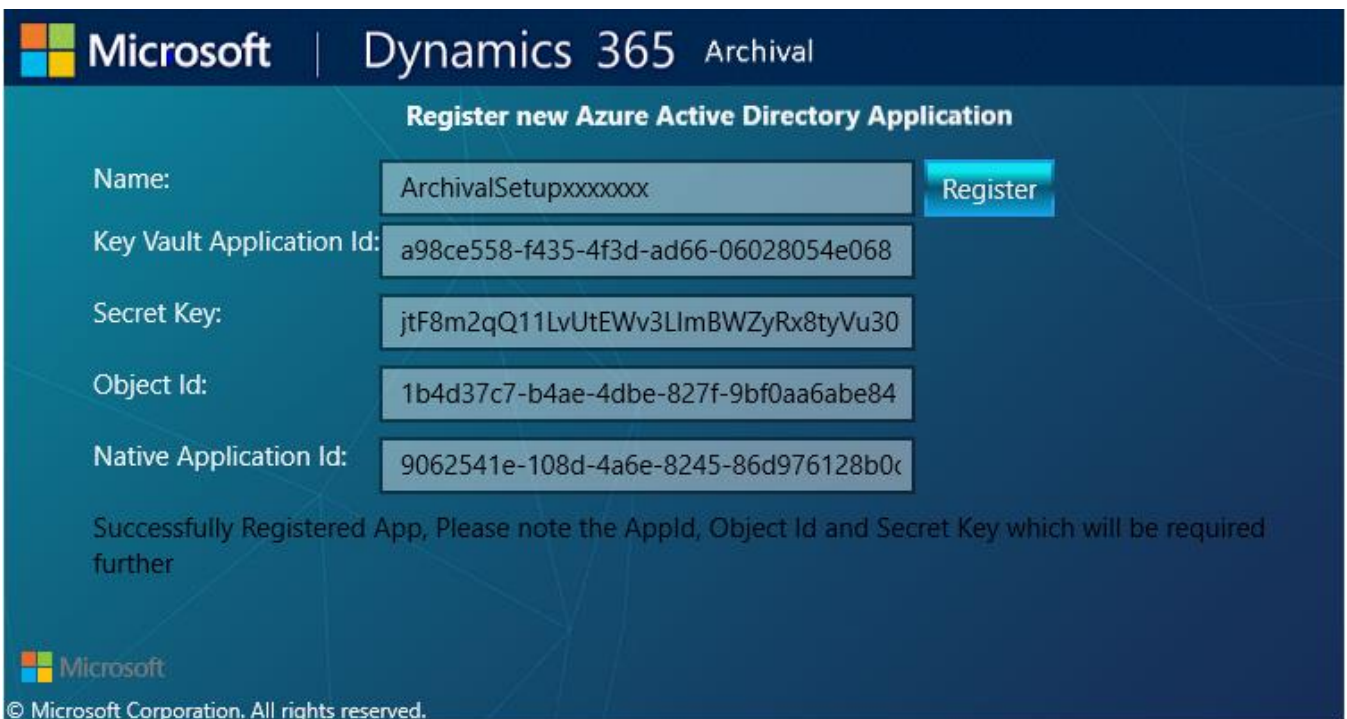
Microsoft | Dynamics 365 Archival

Register new Azure Active Directory Application

Name: ArchivalSetupxxxxxxx Register

Key Vault Application Id: a98ce558-f435-4f3d-ad66-06028054e068

Secret Key: jtF8m2qQ11LvUtEWv3LImBWZyRx8tyVu30

Object Id: 1b4d37c7-b4ae-4dbe-827f-9bf0aa6abe84

Native Application Id: 9062541e-108d-4a6e-8245-86d976128b0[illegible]

Successfully Registered App, Please note the AppId, Object Id and Secret Key which will be required further

Microsoft

© Microsoft Corporation. All rights reserved.